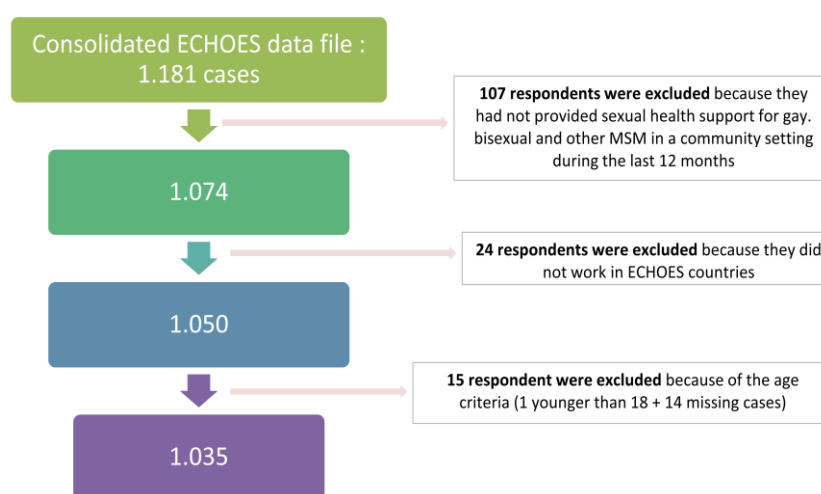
Consolidated ECHOES data file : 1.181 cases

**107 respondents were excluded** because they had not provided sexual health support for gay. bisexual and other MSM in a community setting during the last 12 months

1.074

**24 respondents were excluded** because they did not work in ECHOES countries

1.050

**15 respondent were excluded** because of the age criteria (1 younger than 18 + 14 missing cases)

1.035